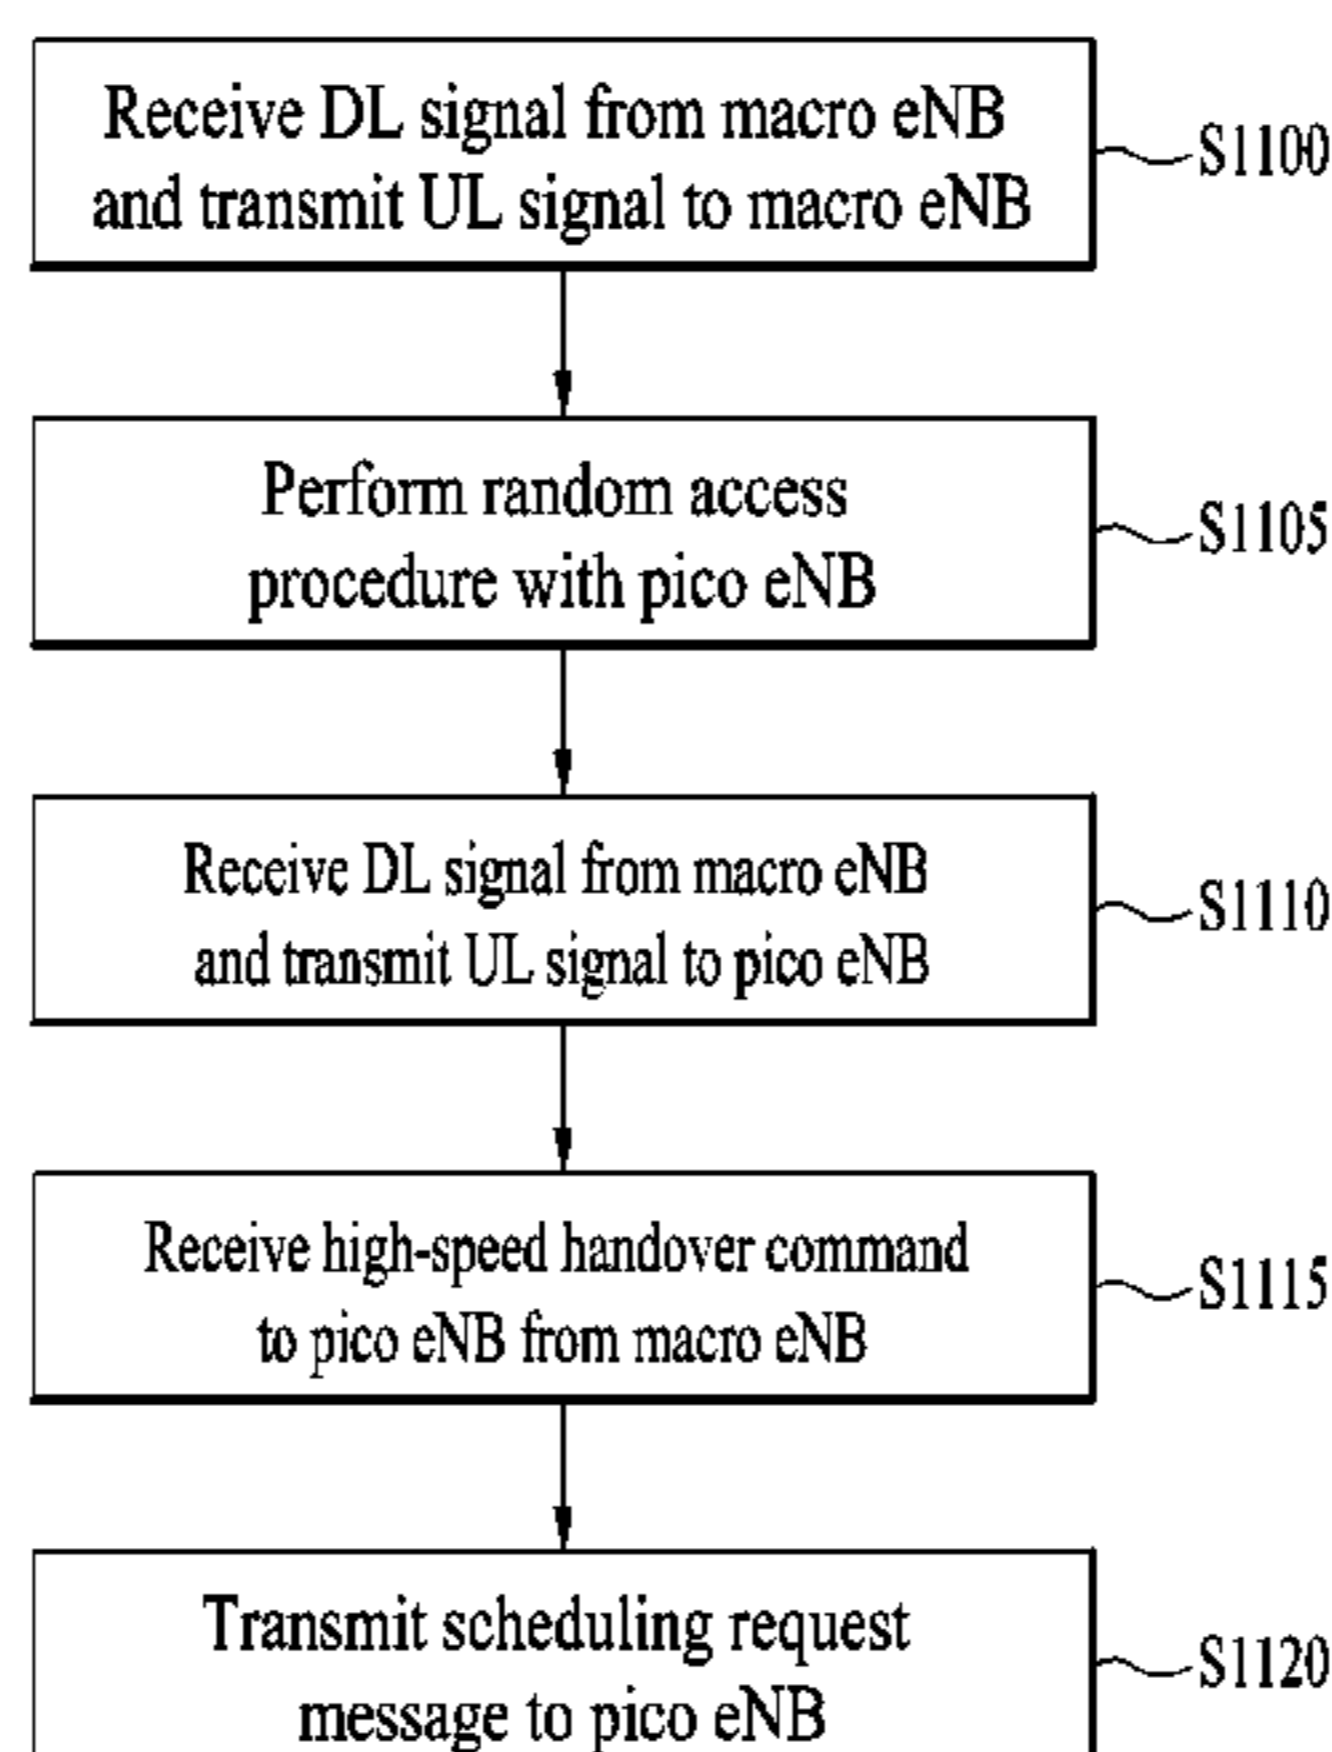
Receive DL signal from macro eNB and transmit UL signal to macro eNB

S1100

Perform random access procedure with pico eNB

S1105

Receive DL signal from macro eNB and transmit UL signal to pico eNB

S1110

Receive high-speed handover command to pico eNB from macro eNB

S1115

Transmit scheduling request message to pico eNB

S1120